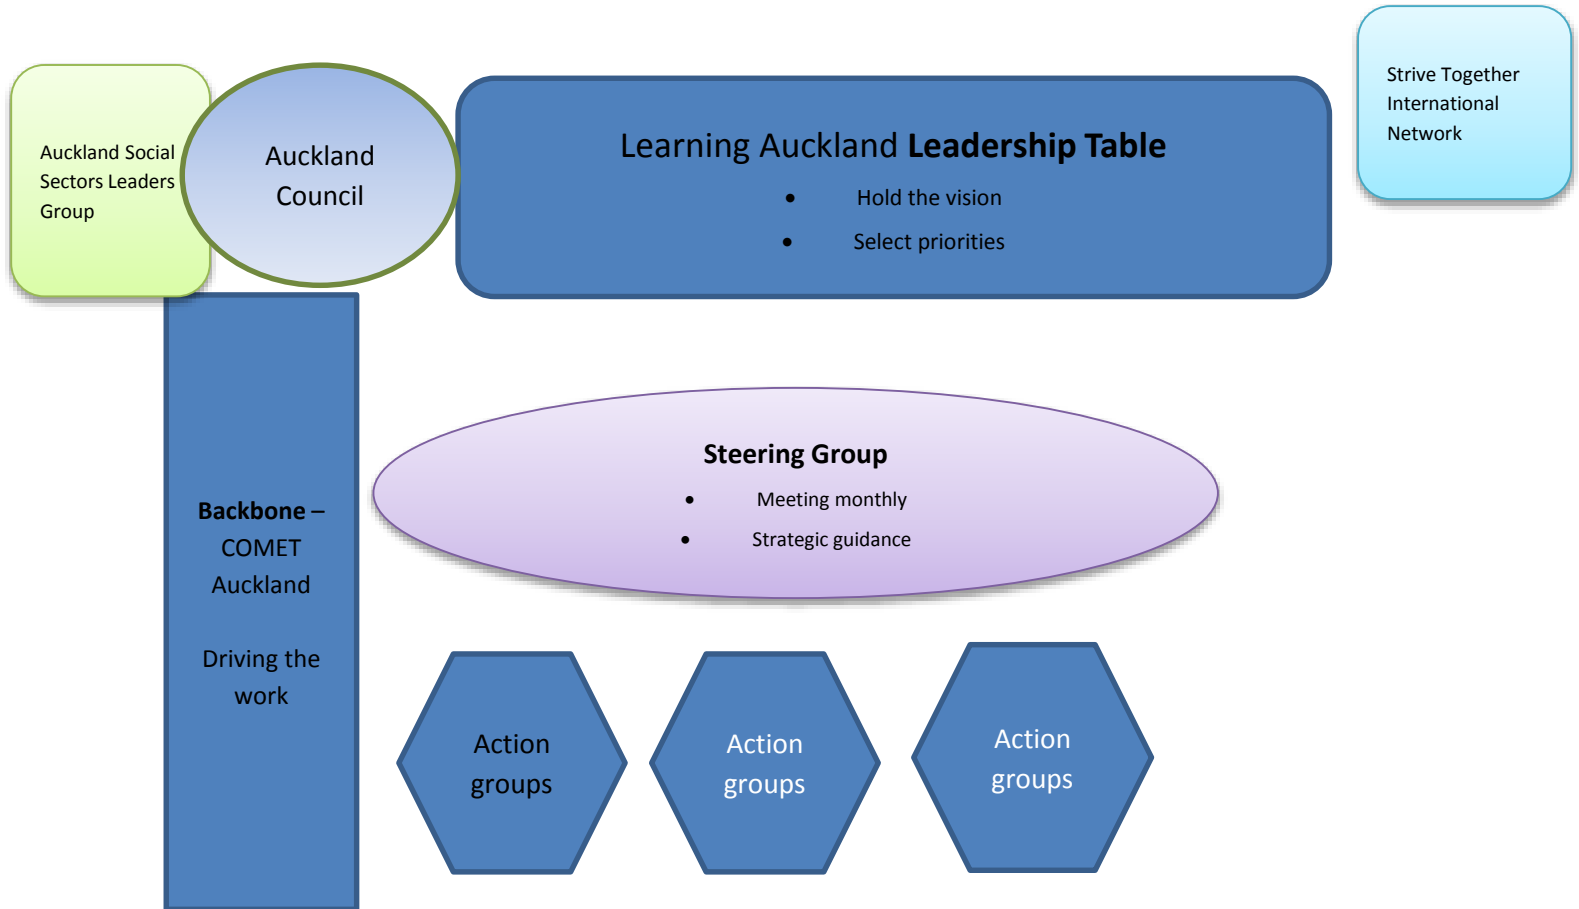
Auckland Social Sectors Leaders Group

Auckland Council

Learning Auckland **Leadership Table**

- Hold the vision
- Select priorities

Strive Together International Network

**Steering Group**

- Meeting monthly
- Strategic guidance

**Backbone –** COMET Auckland

Driving the work

Action groups

Action groups

Action groups